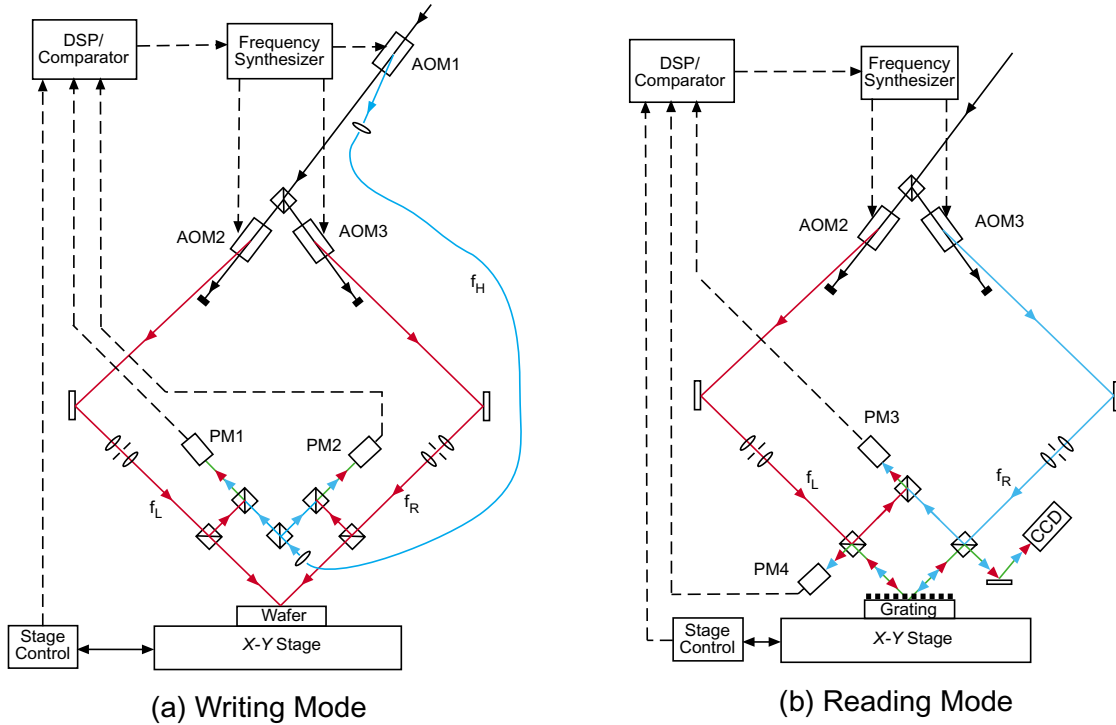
DSP/
Comparator

Frequency
Synthesizer

AOM1

AOM2

AOM3

$f_H$

PM1

PM2

$f_L$

$f_R$

Wafer

Stage
Control

X-Y Stage

(a) Writing Mode

DSP/
Comparator

Frequency
Synthesizer

AOM2

AOM3

PM3

$f_L$

$f_R$

CCD

PM4

Grating

Stage
Control

X-Y Stage

(b) Reading Mode